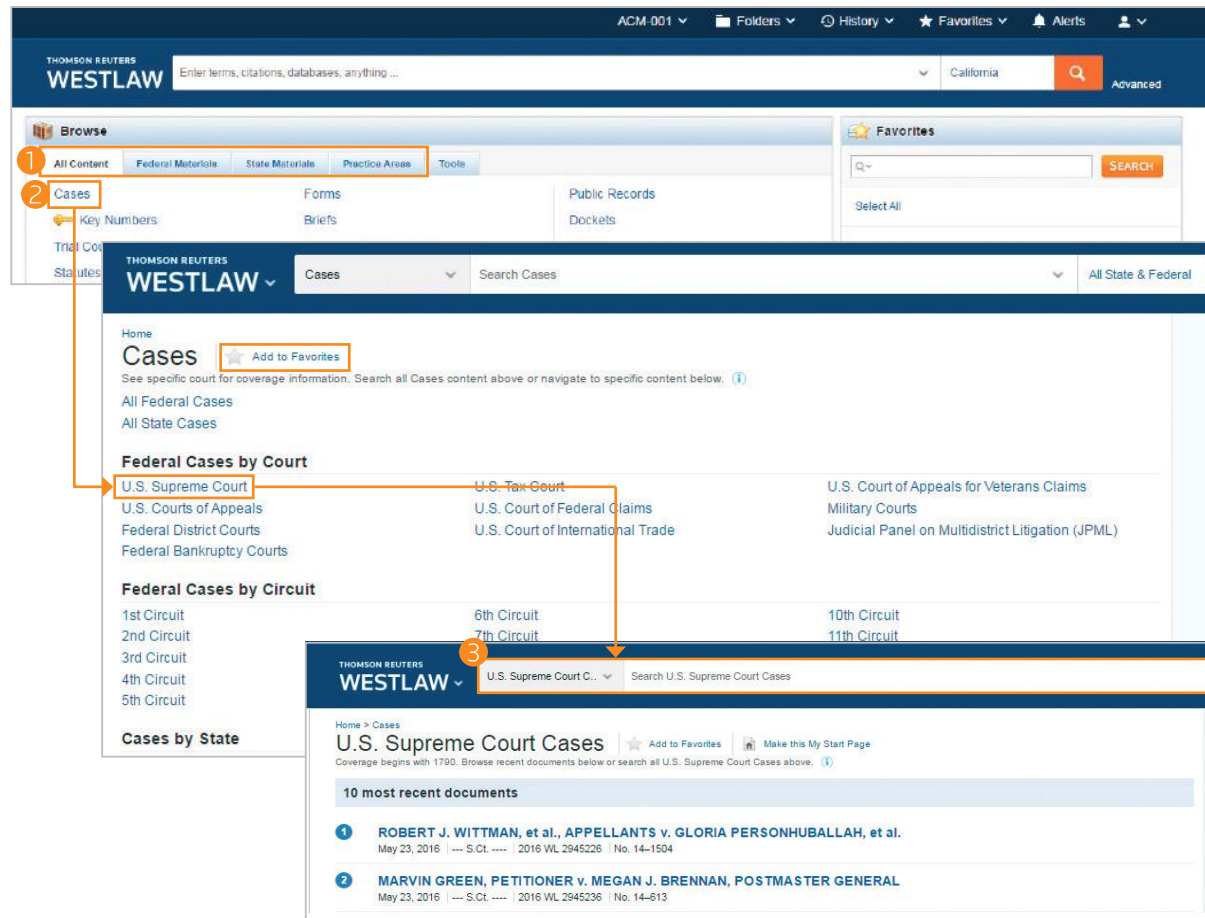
ACM-001 Folders History Favorites Alerts

THOMSON REUTERS WESTLAW Enter terms, citations, databases, anything ... California Advanced

Browse

1 All Content Federal Materials State Materials Practice Areas Tools

2 Cases
Key Numbers
Trial Cou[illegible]
Statutes

Forms
Briefs

Public Records
Dockets

Favorites

SEARCH

Select All

THOMSON REUTERS WESTLAW Cases Search Cases All State & Federal

Home
Cases Add to Favorites
See specific court for coverage information. Search all Cases content above or navigate to specific content below.

All Federal Cases
All State Cases

Federal Cases by Court

U.S. Supreme Court
U.S. Courts of Appeals
Federal District Courts
Federal Bankruptcy Courts

U.S. Tax Court
U.S. Court of Federal Claims
U.S. Court of International Trade

U.S. Court of Appeals for Veterans Claims
Military Courts
Judicial Panel on Multidistrict Litigation (JPML)

Federal Cases by Circuit

1st Circuit
2nd Circuit
3rd Circuit
4th Circuit
5th Circuit

6th Circuit
7th Circuit

10th Circuit
11th Circuit

Cases by State

THOMSON REUTERS WESTLAW 3 U.S. Supreme Court C... Search U.S. Supreme Court Cases

Home > Cases
U.S. Supreme Court Cases Add to Favorites Make this My Start Page
Coverage begins with 1790. Browse recent documents below or search all U.S. Supreme Court Cases above.

10 most recent documents

1 ROBERT J. WITTMAN, et al., APPELLANTS v. GLORIA PERSONHUBALLAH, et al.
May 23, 2016 | --- S.Ct. ---- | 2016 WL 2945226 | No. 14–1504

2 MARVIN GREEN, PETITIONER v. MEGAN J. BRENNAN, POSTMASTER GENERAL
May 23, 2016 | --- S.Ct. ---- | 2016 WL 2945236 | No. 14–613